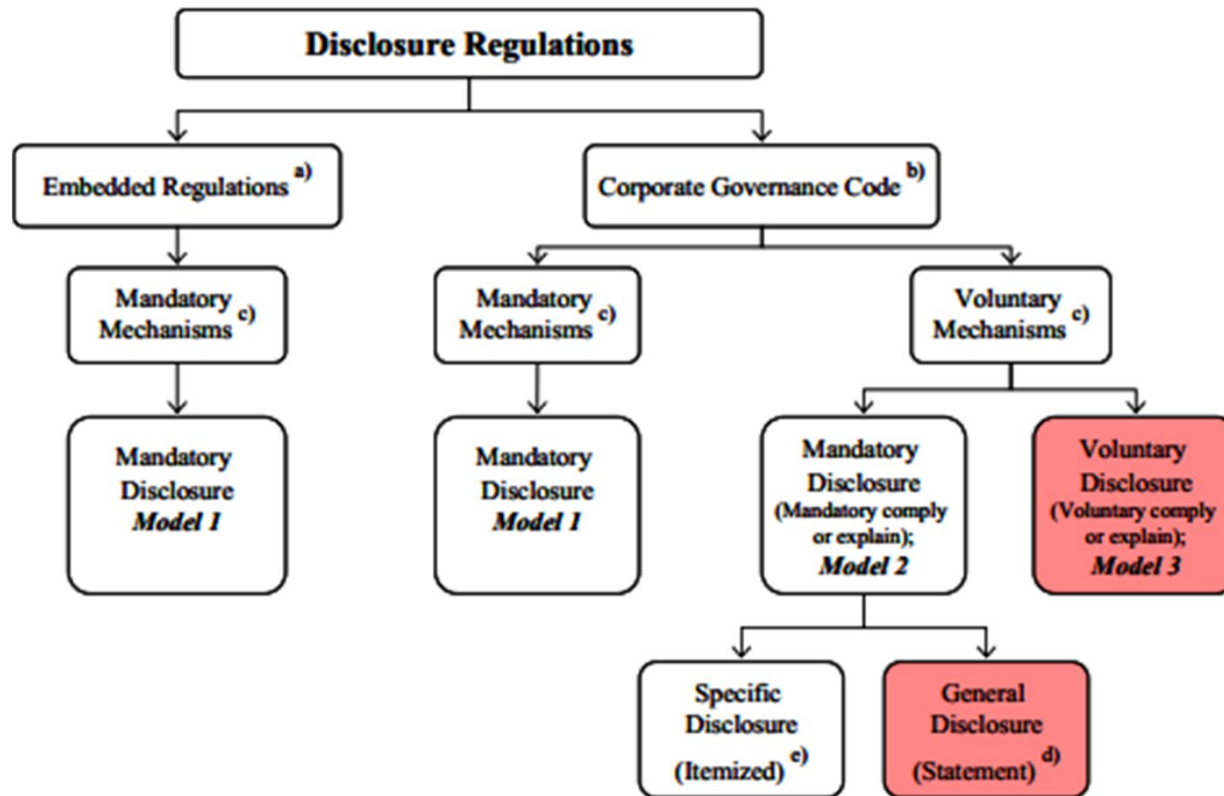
Disclosure Regulations

Embedded Regulations a)

Corporate Governance Code b)

Mandatory Mechanisms c)

Mandatory Mechanisms c)

Voluntary Mechanisms c)

Mandatory Disclosure
*Model 1*

Mandatory Disclosure
*Model 1*

Mandatory Disclosure (Mandatory comply or explain);
*Model 2*

Voluntary Disclosure (Voluntary comply or explain);
*Model 3*

Specific Disclosure (Itemized) e)

General Disclosure (Statement) d)